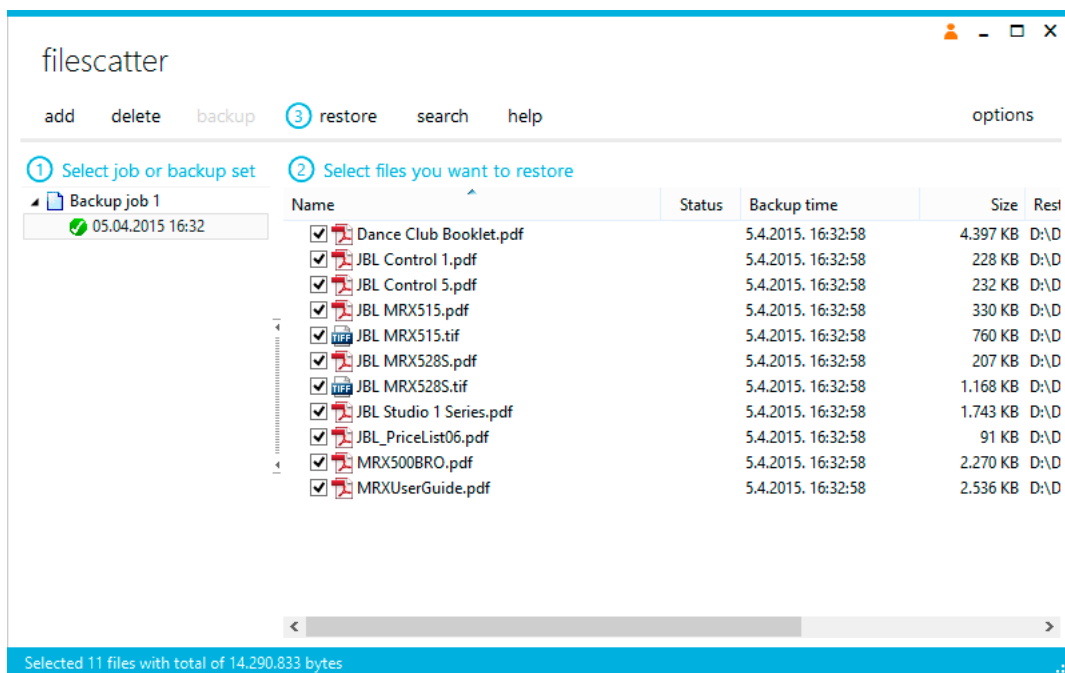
filescatter

add delete backup 3 restore search help options

1 Select job or backup set

Backup job 1
05.04.2015 16:32

2 Select files you want to restore

| Name | Status | Backup time | Size | Rest |
|---|---|---|---|---|
| Dance Club Booklet.pdf | | 5.4.2015. 16:32:58 | 4.397 KB | D:\D |
| JBL Control 1.pdf | | 5.4.2015. 16:32:58 | 228 KB | D:\D |
| JBL Control 5.pdf | | 5.4.2015. 16:32:58 | 232 KB | D:\D |
| JBL MRX515.pdf | | 5.4.2015. 16:32:58 | 330 KB | D:\D |
| JBL MRX515.tif | | 5.4.2015. 16:32:58 | 760 KB | D:\D |
| JBL MRX528S.pdf | | 5.4.2015. 16:32:58 | 207 KB | D:\D |
| JBL MRX528S.tif | | 5.4.2015. 16:32:58 | 1.168 KB | D:\D |
| JBL Studio 1 Series.pdf | | 5.4.2015. 16:32:58 | 1.743 KB | D:\D |
| JBL_PriceList06.pdf | | 5.4.2015. 16:32:58 | 91 KB | D:\D |
| MRX500BRO.pdf | | 5.4.2015. 16:32:58 | 2.270 KB | D:\D |
| MRXUserGuide.pdf | | 5.4.2015. 16:32:58 | 2.536 KB | D:\D |

Selected 11 files with total of 14.290.833 bytes